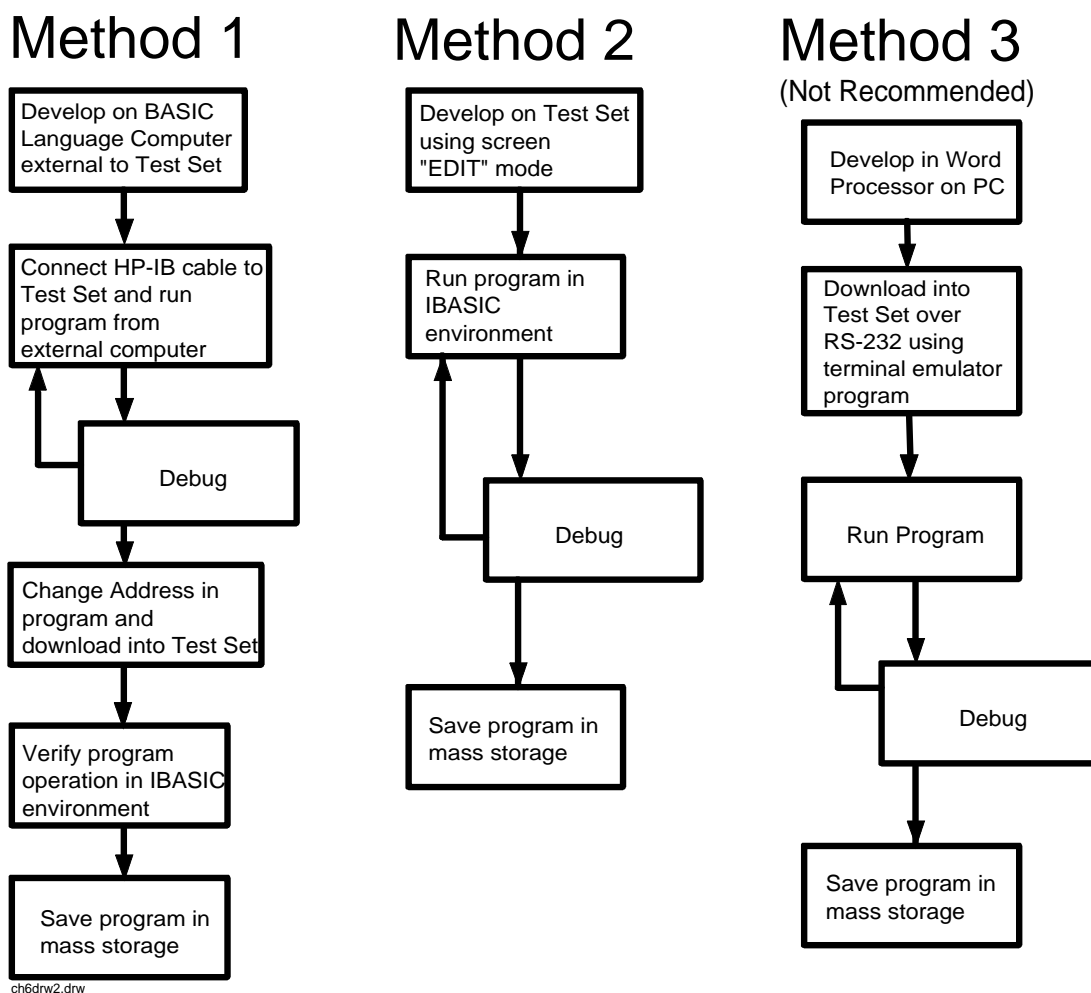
Method 1

Develop on BASIC Language Computer external to Test Set

Connect HP-IB cable to Test Set and run program from external computer

Debug

Change Address in program and download into Test Set

Verify program operation in IBASIC environment

Save program in mass storage

Method 2

Develop on Test Set using screen "EDIT" mode

Run program in IBASIC environment

Debug

Save program in mass storage

Method 3
(Not Recommended)

Develop in Word Processor on PC

Download into Test Set over RS-232 using terminal emulator program

Run Program

Debug

Save program in mass storage

ch6drw2.drw